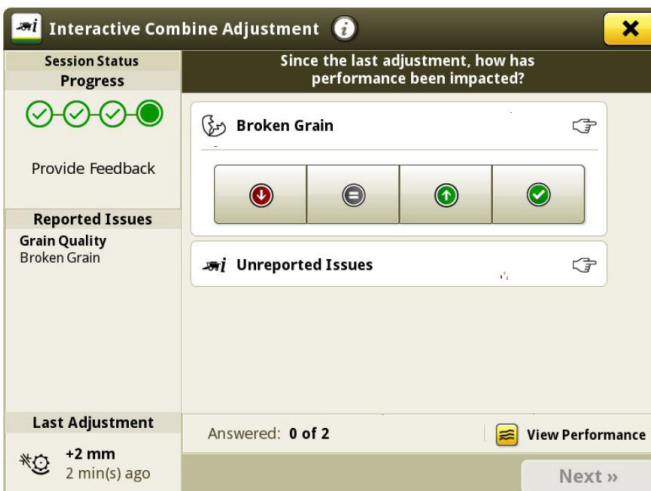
Interactive Combine Adjustment

Session Status
Progress

Provide Feedback

Reported Issues
Grain Quality
Broken Grain

Last Adjustment
+2 mm
2 min(s) ago

Since the last adjustment, how has performance been impacted?

Broken Grain

Unreported Issues

Answered: 0 of 2

View Performance

Next »